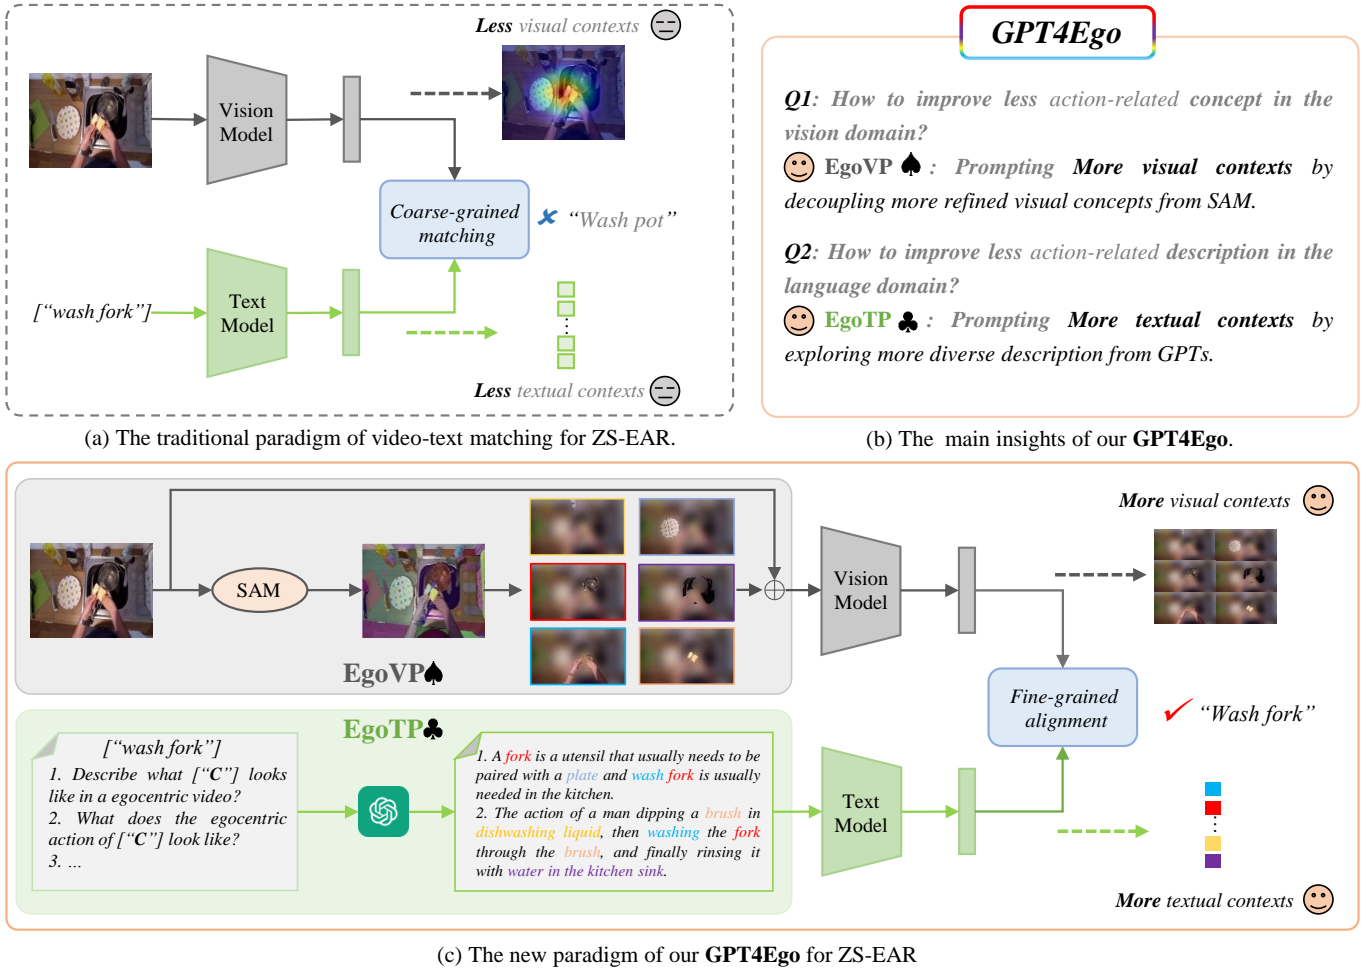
Less visual contexts

Vision Model

Coarse-grained matching

“Wash pot”

[“wash fork”]

Text Model

Less textual contexts

(a) The traditional paradigm of video-text matching for ZS-EAR.

GPT4Ego

Q1: How to improve less action-related concept in the vision domain?

EgoVP ♠ : Prompting More visual contexts by decoupling more refined visual concepts from SAM.

Q2: How to improve less action-related description in the language domain?

EgoTP ♣ : Prompting More textual contexts by exploring more diverse description from GPTs.

(b) The main insights of our GPT4Ego.

More visual contexts

SAM

Vision Model

EgoVP♠

Fine-grained alignment

“Wash fork”

EgoTP♣

[“wash fork”]

1. Describe what [“C”] looks like in a egocentric video?
2. What does the egocentric action of [“C”] look like?
3. ...

1. A fork is a utensil that usually needs to be paired with a plate and wash fork is usually needed in the kitchen.
2. The action of a man dipping a brush in dishwashing liquid, then washing the fork through the brush, and finally rinsing it with water in the kitchen sink.

Text Model

More textual contexts

(c) The new paradigm of our GPT4Ego for ZS-EAR